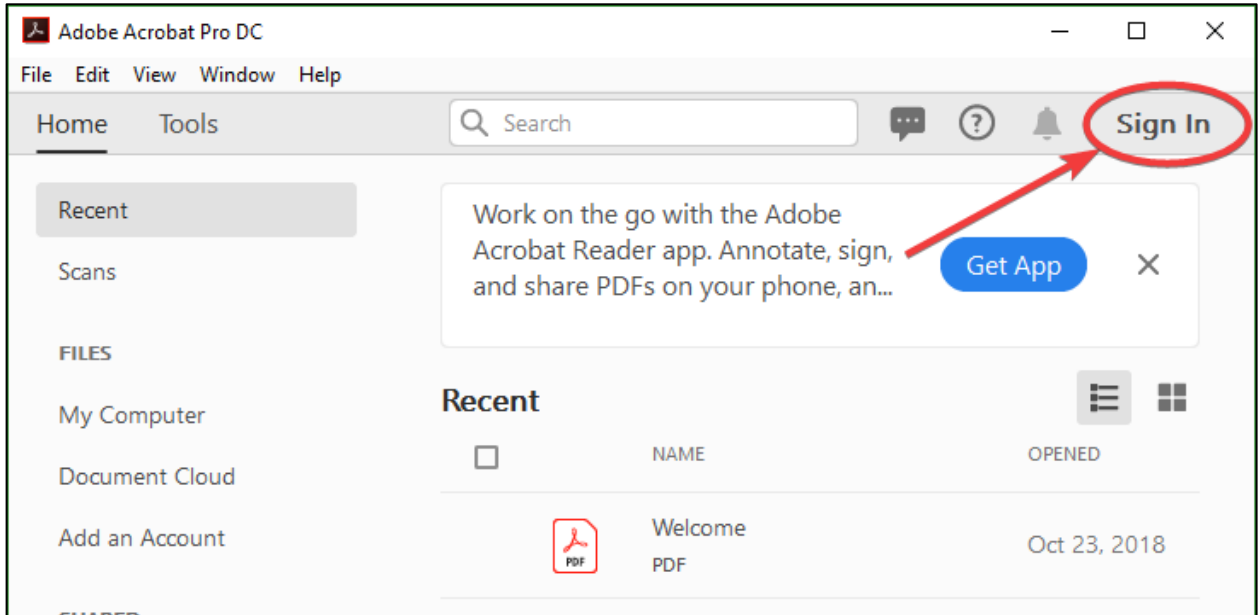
Adobe Acrobat Pro DC

File Edit View Window Help

Home Tools

Search

Sign In

Recent

Scans

FILES

My Computer

Document Cloud

Add an Account

Work on the go with the Adobe Acrobat Reader app. Annotate, sign, and share PDFs on your phone, an...

Get App

Recent

NAME

OPENED

PDF

Welcome

PDF

Oct 23, 2018